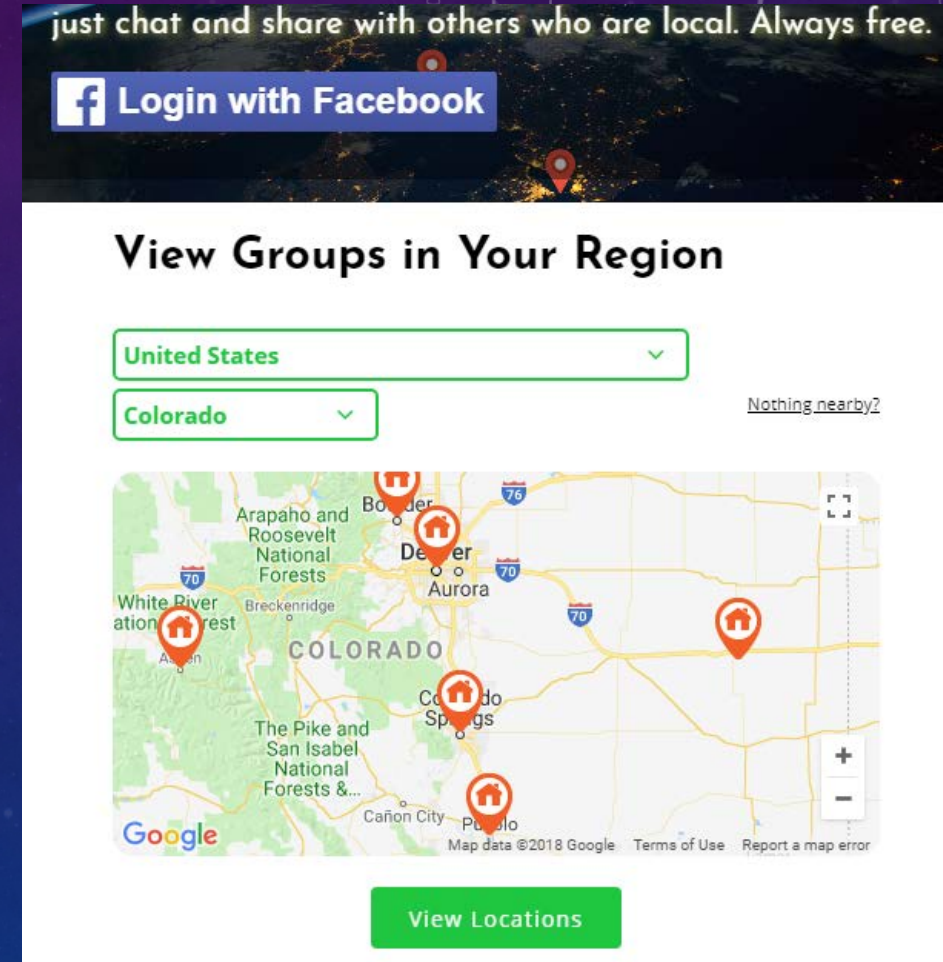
just chat and share with others who are local. Always free.

Login with Facebook

View Groups in Your Region

United States

Colorado

Nothing nearby?

Boulder
76
Arapaho and Roosevelt National Forests
Denver
70
Aurora
70
White River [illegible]
Breckenridge
70
COLORADO
Aspen
Colorado Springs
The Pike and San Isabel National Forests &...
Cañon City
Pueblo
+
−
Google
Map data ©2018 Google Terms of Use Report a map error

View Locations